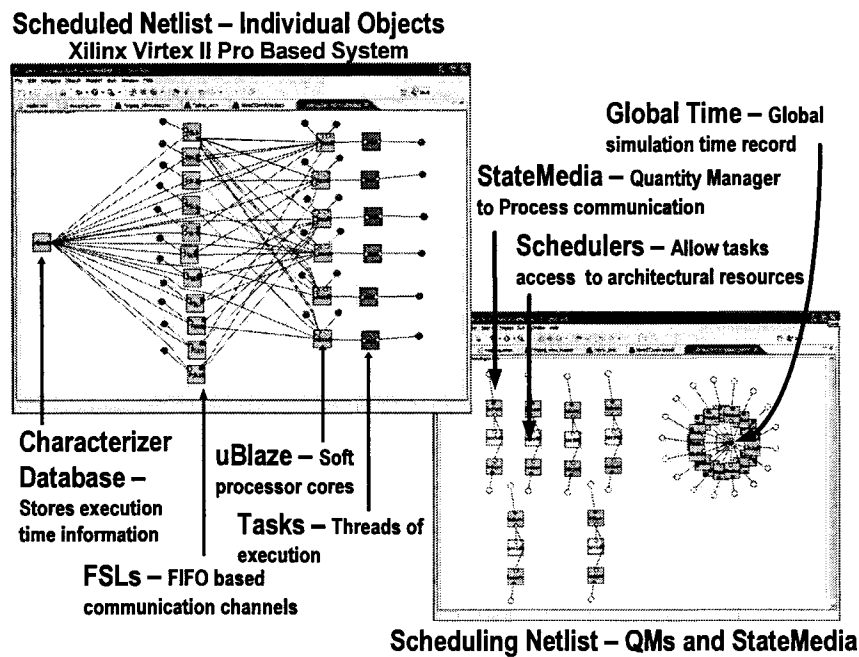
Scheduled Netlist – Individual Objects
Xilinx Virtex II Pro Based System

Global Time – Global simulation time record

StateMedia – Quantity Manager to Process communication

Schedulers – Allow tasks access to architectural resources

Characterizer Database – Stores execution time information

uBlaze – Soft processor cores

Tasks – Threads of execution

FSLs – FIFO based communication channels

Scheduling Netlist – QMs and StateMedia